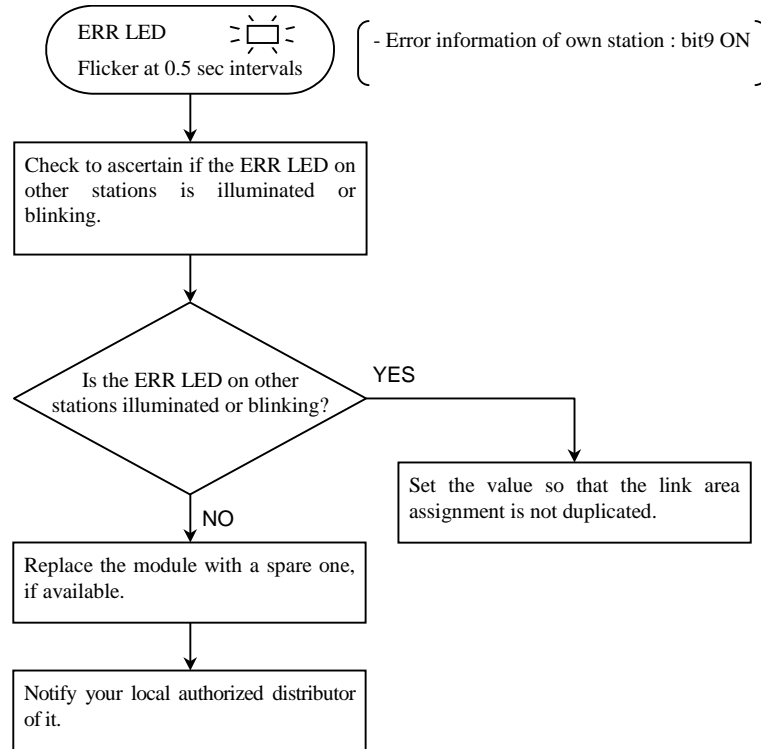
ERR LED

Flicker at 0.5 sec intervals

- Error information of own station : bit9 ON

Check to ascertain if the ERR LED on other stations is illuminated or blinking.

Is the ERR LED on other stations illuminated or blinking?

YES

Set the value so that the link area assignment is not duplicated.

NO

Replace the module with a spare one, if available.

Notify your local authorized distributor of it.